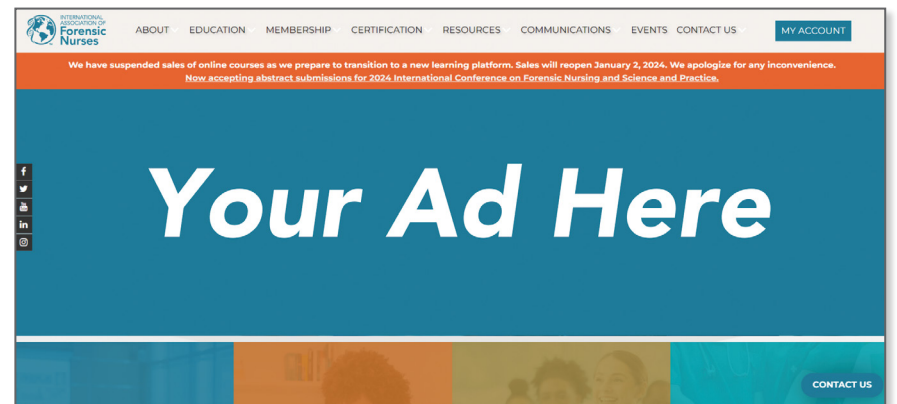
INTERNATIONAL ASSOCIATION OF Forensic Nurses

ABOUT EDUCATION MEMBERSHIP CERTIFICATION RESOURCES COMMUNICATIONS EVENTS CONTACT US MY ACCOUNT

We have suspended sales of online courses as we prepare to transition to a new learning platform. Sales will reopen January 2, 2024. We apologize for any inconvenience.
Now accepting abstract submissions for 2024 International Conference on Forensic Nursing and Science and Practice.

f
in

Your Ad Here

CONTACT US